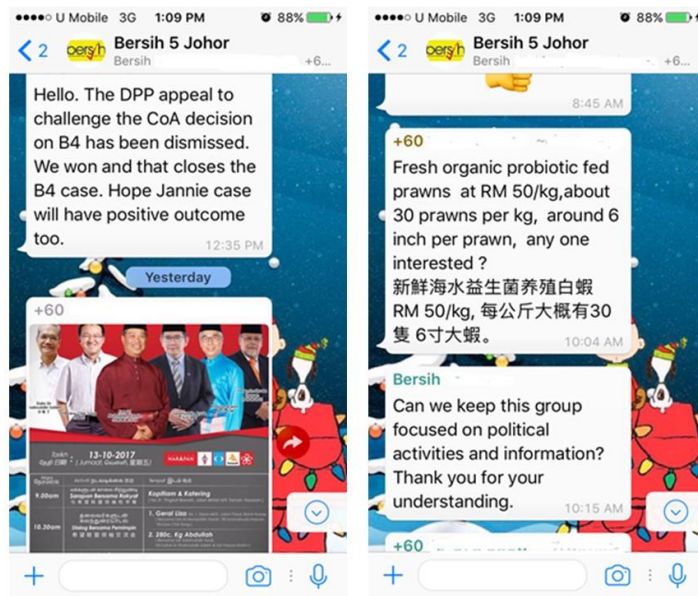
●●●●○ U Mobile 3G 1:09 PM 88%

2 Bersih 5 Johor
Bersih +6...

Hello. The DPP appeal to challenge the CoA decision on B4 has been dismissed. We won and that closes the B4 case. Hope Jannie case will have positive outcome too.
12:35 PM

Yesterday

+60

13-10-2017

9.00am
Sarapan Bersama Rakyat

10.30am

Kopitiam & Katering
1. Geral Lian
2. 280c, Kg Abdullah

●●●●○ U Mobile 3G 1:09 PM 88%

2 Bersih 5 Johor
Bersih +6...

8:45 AM

+60
Fresh organic probiotic fed prawns at RM 50/kg,about 30 prawns per kg, around 6 inch per prawn, any one interested ?
新鮮海水益生菌养殖白蝦 RM 50/kg, 每公斤大概有30隻 6寸大蝦。
10:04 AM

Bersih
Can we keep this group focused on political activities and information? Thank you for your understanding.
10:15 AM

+60